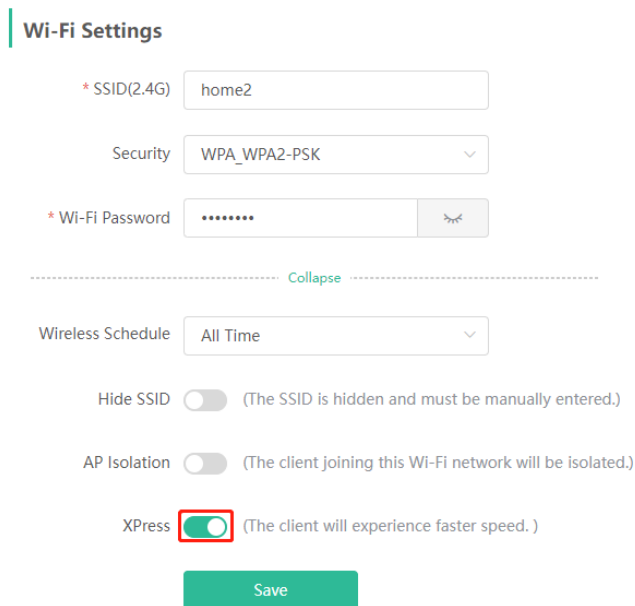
Wi-Fi Settings

* SSID(2.4G) home2

Security WPA_WPA2-PSK

* Wi-Fi Password ••••••••

Collapse

Wireless Schedule All Time

Hide SSID (The SSID is hidden and must be manually entered.)

AP Isolation (The client joining this Wi-Fi network will be isolated.)

XPress (The client will experience faster speed. )

Save